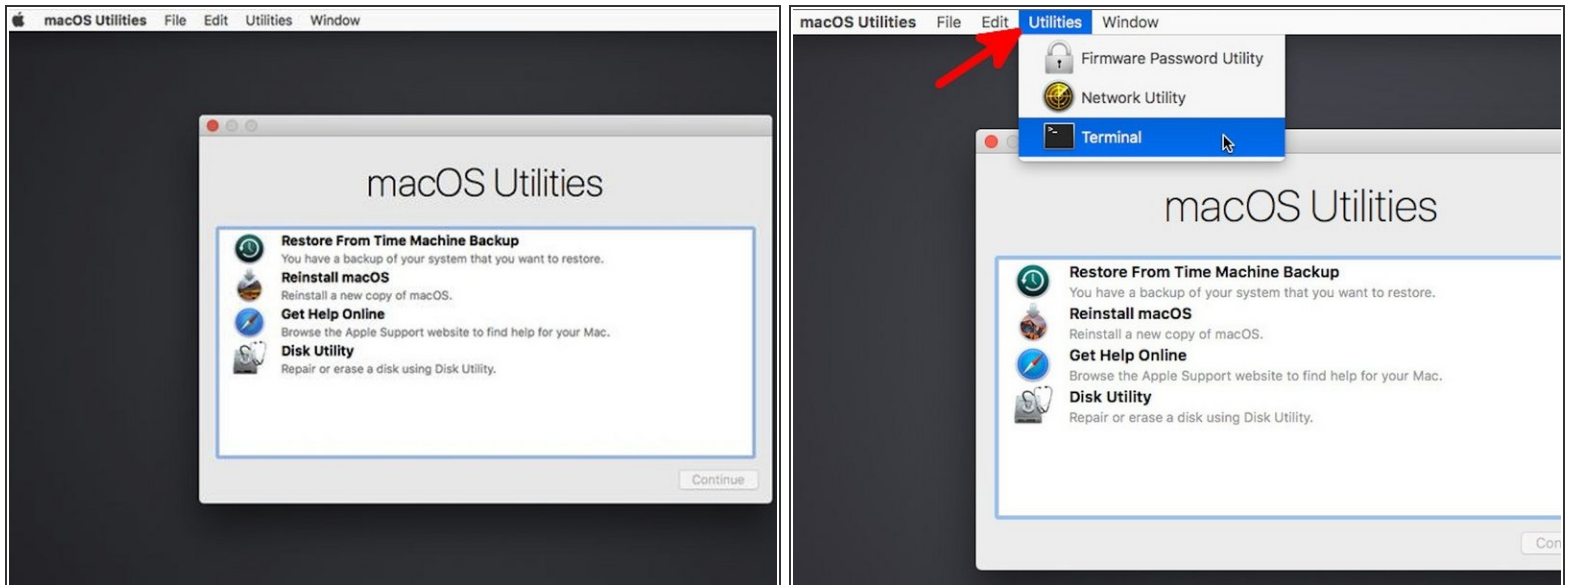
macOS Utilities File Edit Utilities Window

macOS Utilities

Restore From Time Machine Backup
You have a backup of your system that you want to restore.

Reinstall macOS
Reinstall a new copy of macOS.

Get Help Online
Browse the Apple Support website to find help for your Mac.

Disk Utility
Repair or erase a disk using Disk Utility.

Continue

macOS Utilities File Edit Utilities Window

Firmware Password Utility
Network Utility
Terminal

macOS Utilities

Restore From Time Machine Backup
You have a backup of your system that you want to restore.

Reinstall macOS
Reinstall a new copy of macOS.

Get Help Online
Browse the Apple Support website to find help for your Mac.

Disk Utility
Repair or erase a disk using Disk Utility.

Con